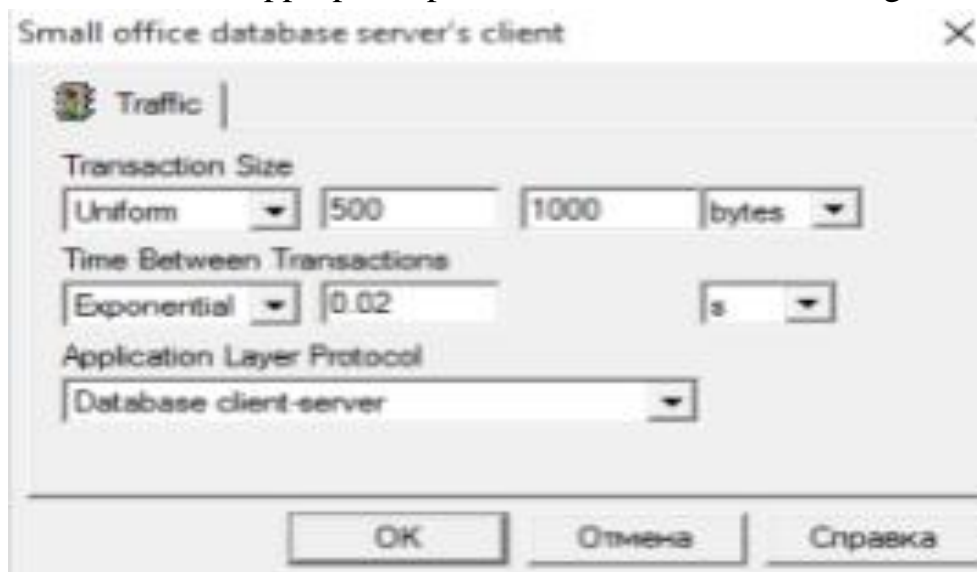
Small office database server's client

Traffic

Transaction Size

Uniform
500
1000
bytes

Time Between Transactions

Exponential
0.02
s

Application Layer Protocol

Database client-server

OK
Отмена
Справка